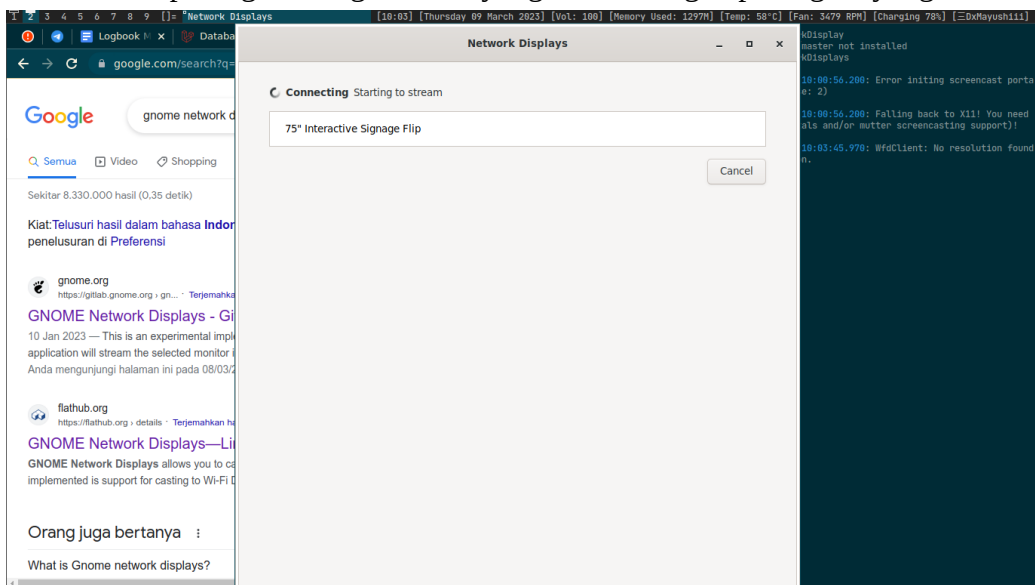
1 2 3 4 5 6 7 8 9 []= Network Displays [10:03] [Thursday 09 March 2023] [Vol: 100] [Memory Used: 1297M] [Temp: 58°C] [Fan: 3479 RPM] [Charging 78%] [≡DxMayush111]

Logbook M ×

Databa

google.com/search?q=

Google

gnome network d

Semua Video Shopping

Sekitar 8.330.000 hasil (0,35 detik)

Kiat:Telusuri hasil dalam bahasa Indon penelusuran di Preferensi

gnome.org
https://gitlab.gnome.org › gn... · Terjemahka

GNOME Network Displays - Gi

10 Jan 2023 — This is an experimental imple application will stream the selected monitor i

Anda mengunjungi halaman ini pada 08/03/2

flathub.org
https://flathub.org › details · Terjemahkan ha

GNOME Network Displays—Li

GNOME Network Displays allows you to ca implemented is support for casting to Wi-Fi D

Orang juga bertanya

What is Gnome network displays?

Network Displays

Connecting Starting to stream

75" Interactive Signage Flip

Cancel

kDisplay
master not installed
kDisplays

10:00:56.200: Error initing screencast porta e: 2)

10:00:56.200: Falling back to X11! You need als and/or mutter screencasting support)!

10:03:45.970: WfdClient: No resolution found n.